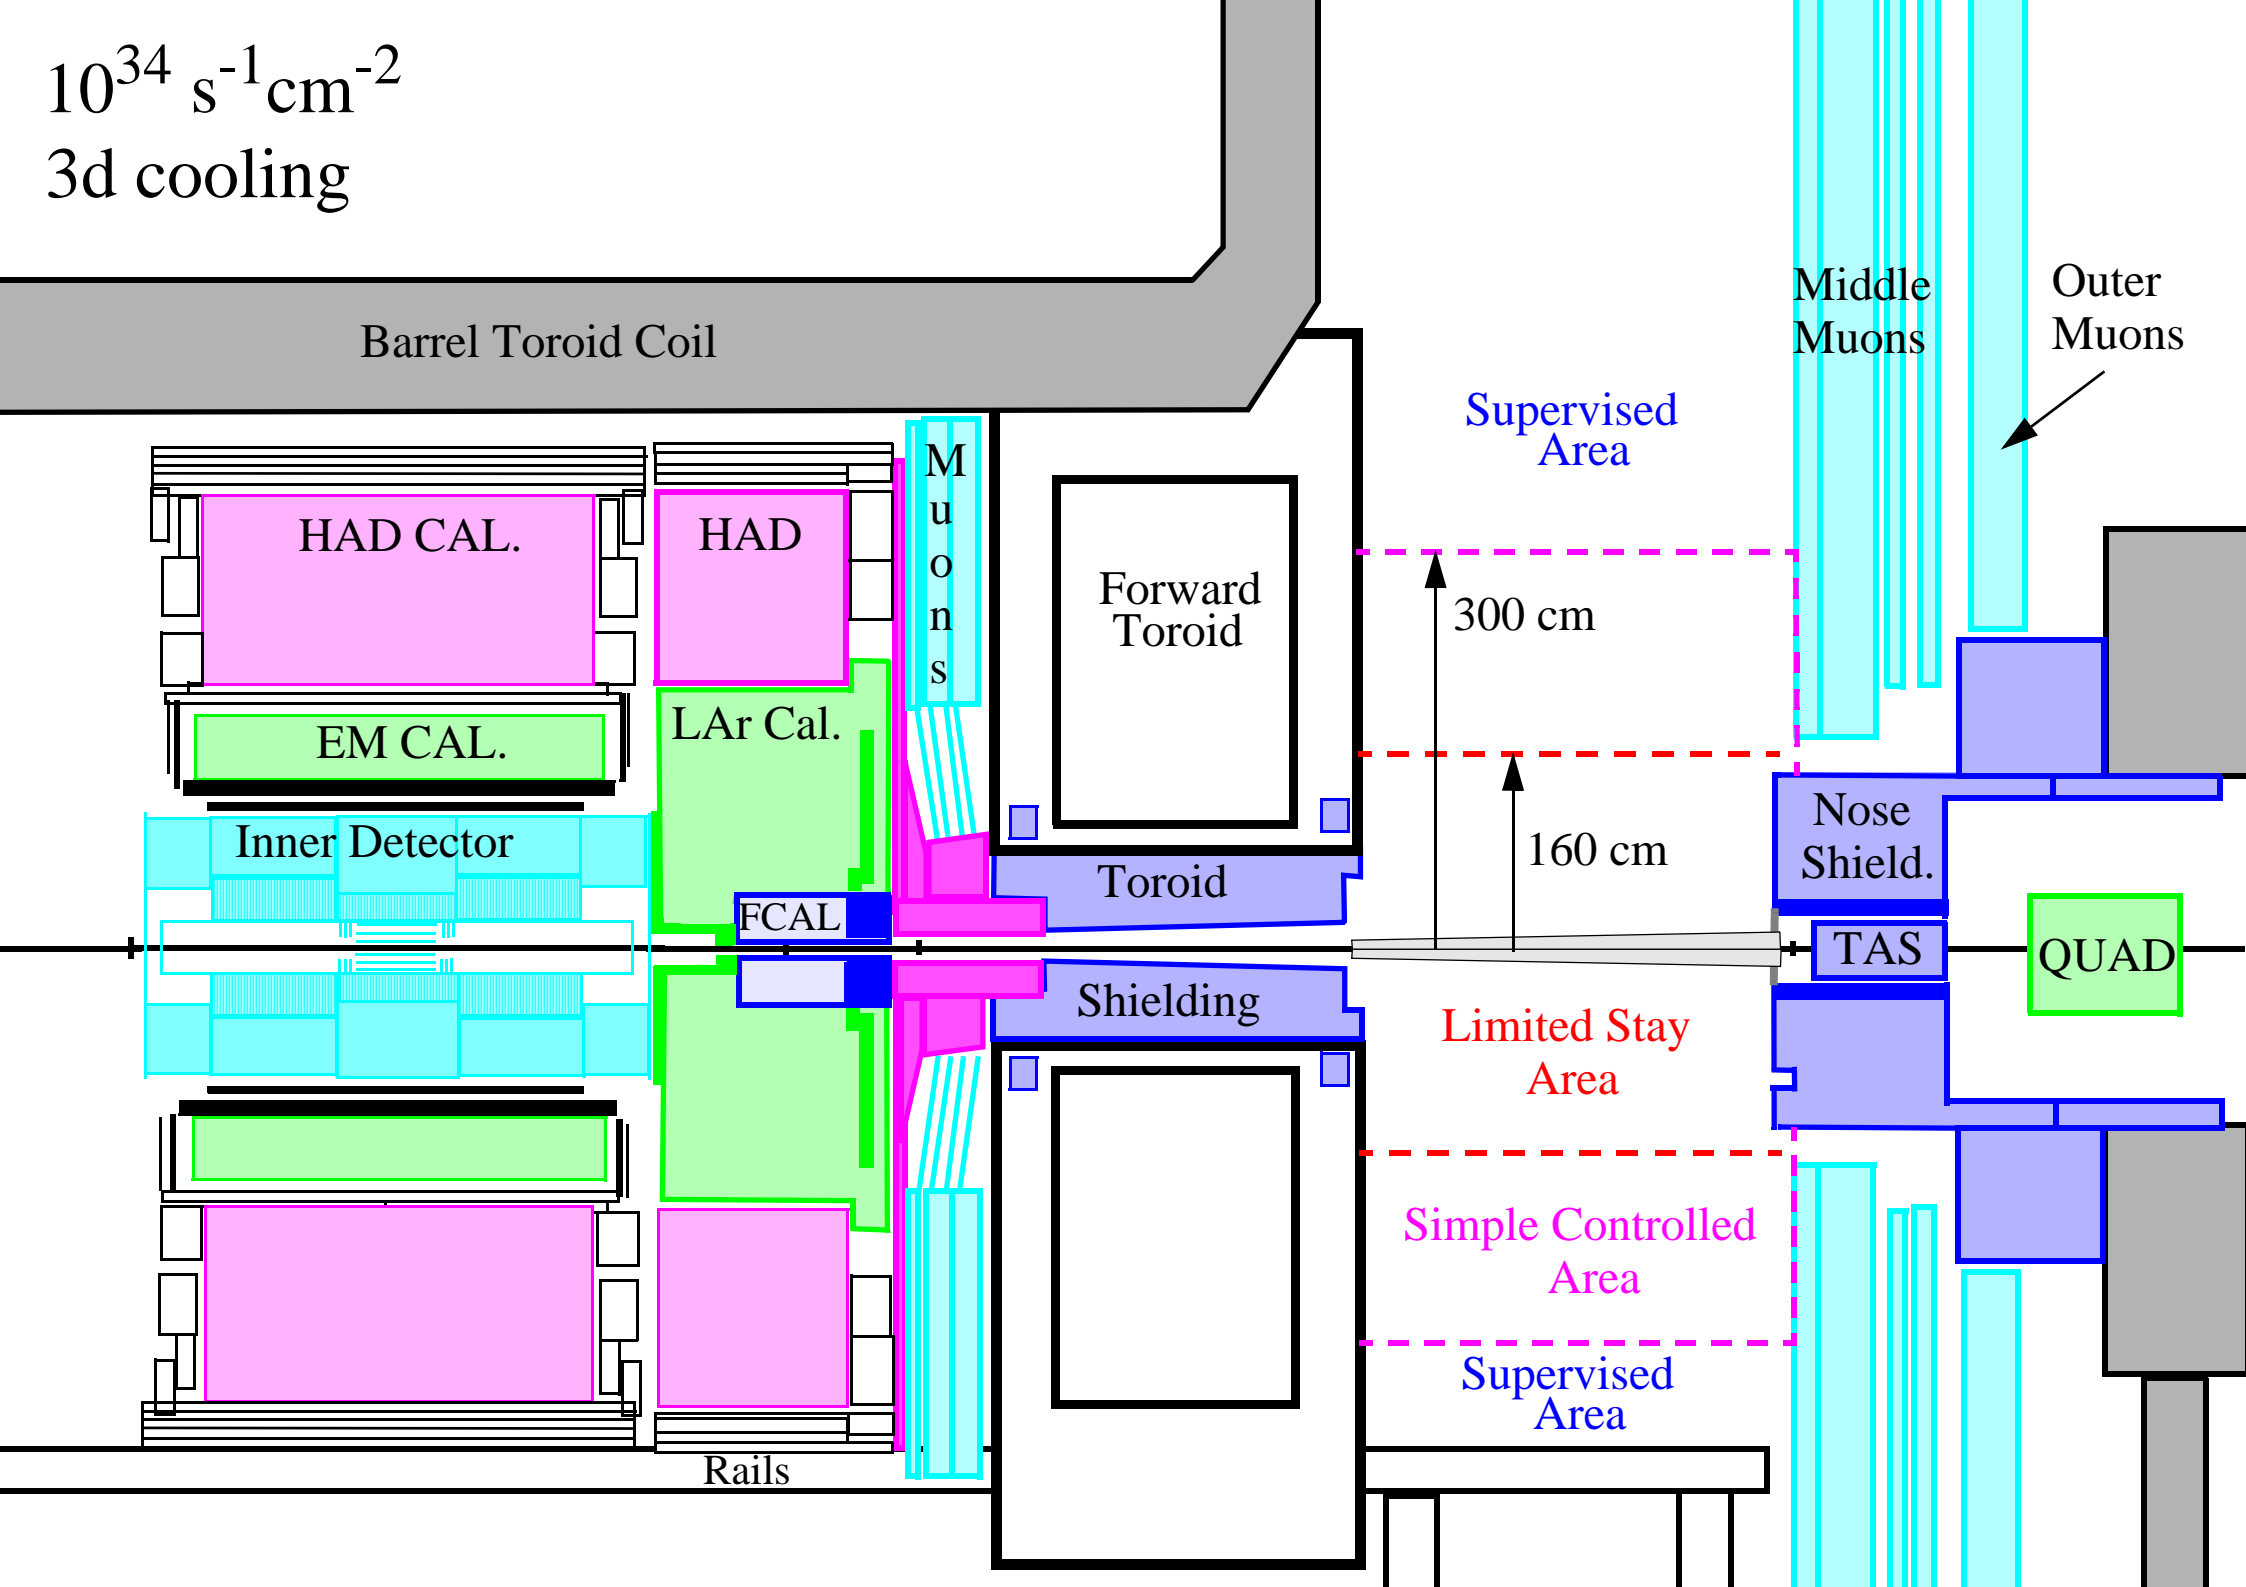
$10^{34}$ $s^{-1}cm^{-2}$
3d cooling

Barrel Toroid Coil

Middle Muons

Outer Muons

Supervised Area

HAD CAL.

HAD

M u o n s

Forward Toroid

300 cm

LAr Cal.

EM CAL.

160 cm

Nose Shield.

Inner Detector

Toroid

FCAL

TAS

QUAD

Shielding

Limited Stay Area

Simple Controlled Area

Supervised Area

Rails